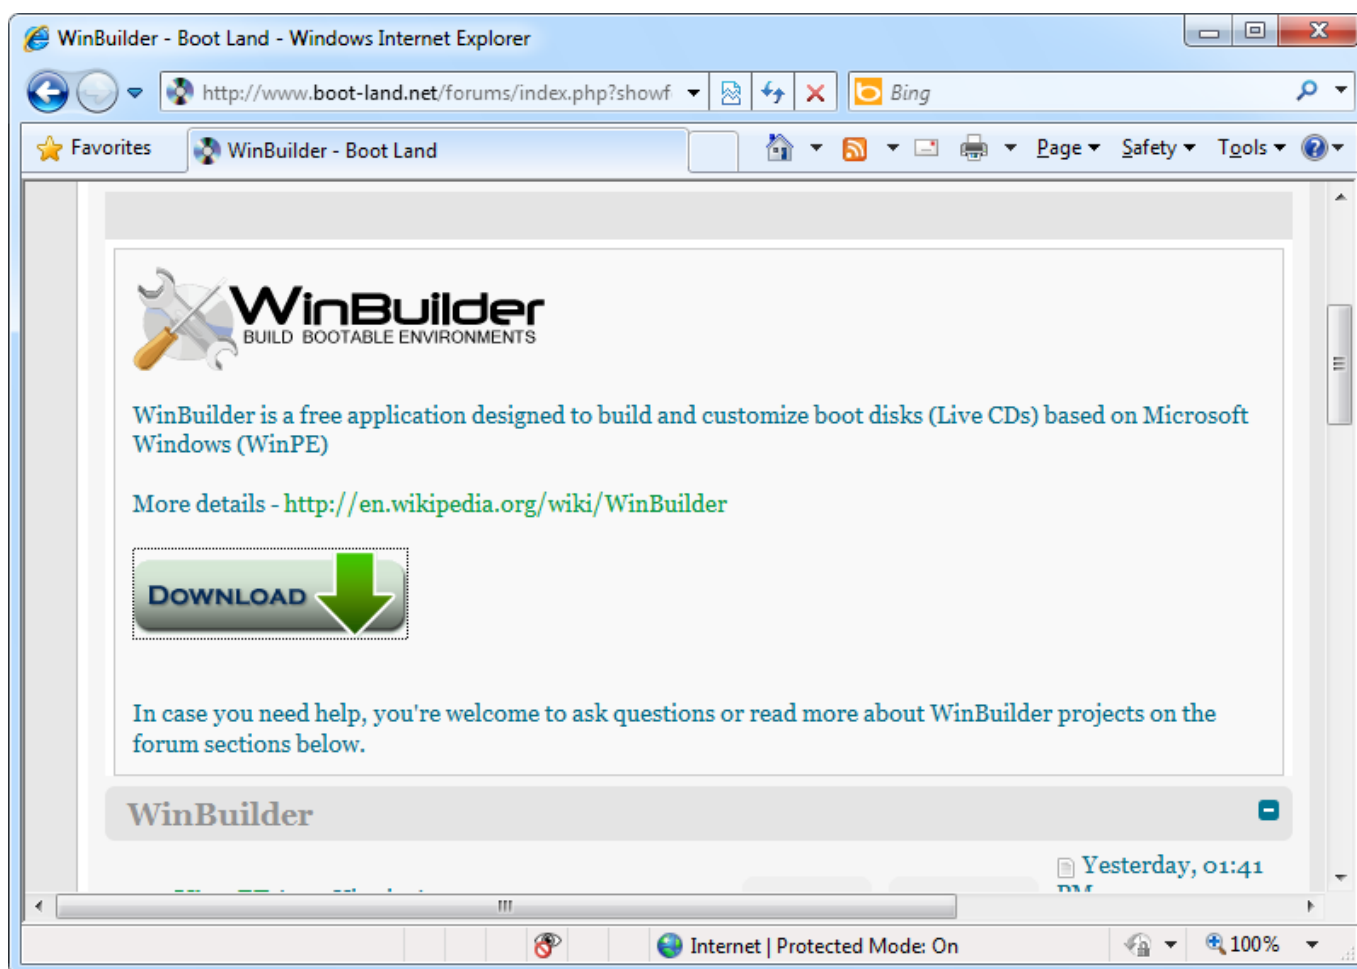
WinBuilder - Boot Land - Windows Internet Explorer

http://www.boot-land.net/forums/index.php?showf

Bing

Favorites

WinBuilder - Boot Land

Page Safety Tools

WinBuilder
BUILD BOOTABLE ENVIRONMENTS

WinBuilder is a free application designed to build and customize boot disks (Live CDs) based on Microsoft Windows (WinPE)

More details - http://en.wikipedia.org/wiki/WinBuilder

DOWNLOAD

In case you need help, you're welcome to ask questions or read more about WinBuilder projects on the forum sections below.

WinBuilder

Yesterday, 01:41 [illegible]

Internet | Protected Mode: On

100%